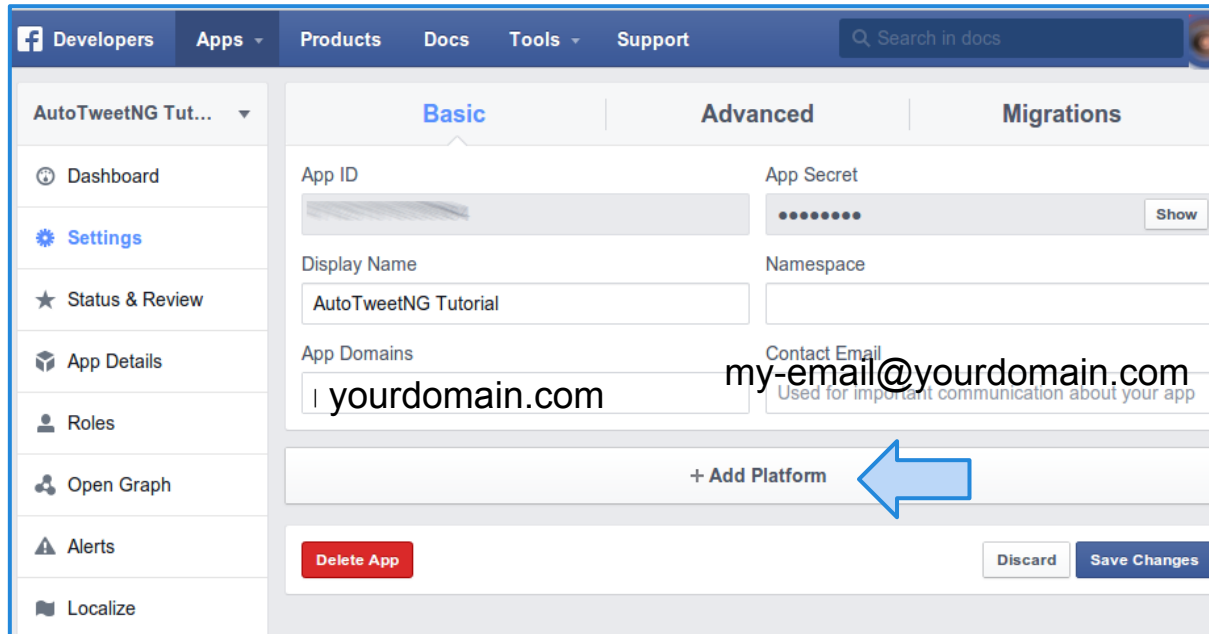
Developers Apps Products Docs Tools Support Search in docs

AutoTweetNG Tut...

Dashboard

Settings

Status & Review

App Details

Roles

Open Graph

Alerts

Localize

Basic Advanced Migrations

App ID

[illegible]

App Secret

••••••••

Show

Display Name

AutoTweetNG Tutorial

Namespace

App Domains

yourdomain.com

Contact Email

my-email@yourdomain.com

Used for important communication about your app

+ Add Platform

Delete App

Discard

Save Changes